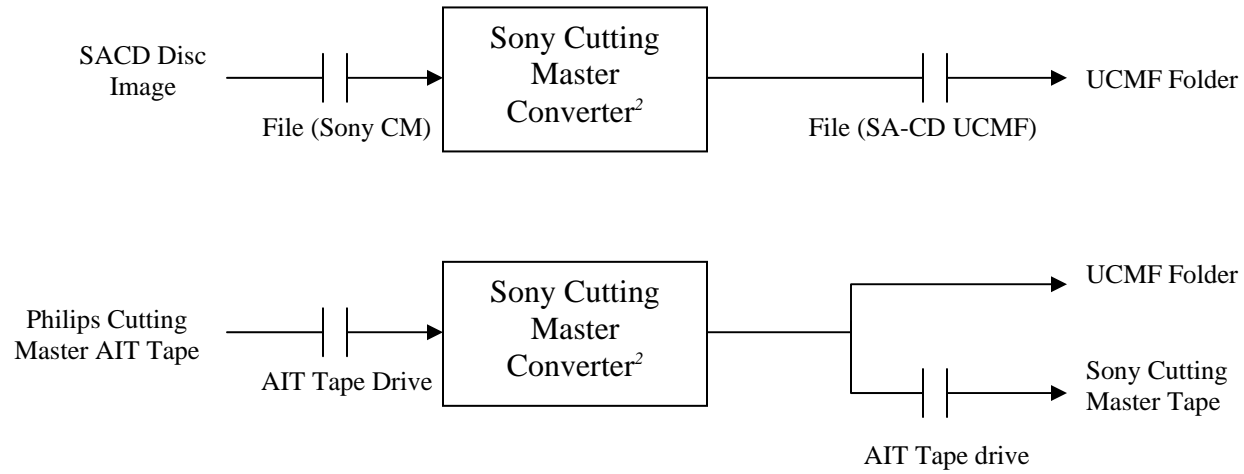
SACD Disc Image

File (Sony CM)

Sony Cutting Master Converter$^2$

File (SA-CD UCMF)

UCMF Folder

Philips Cutting Master AIT Tape

AIT Tape Drive

Sony Cutting Master Converter$^2$

UCMF Folder

Sony Cutting Master Tape

AIT Tape drive